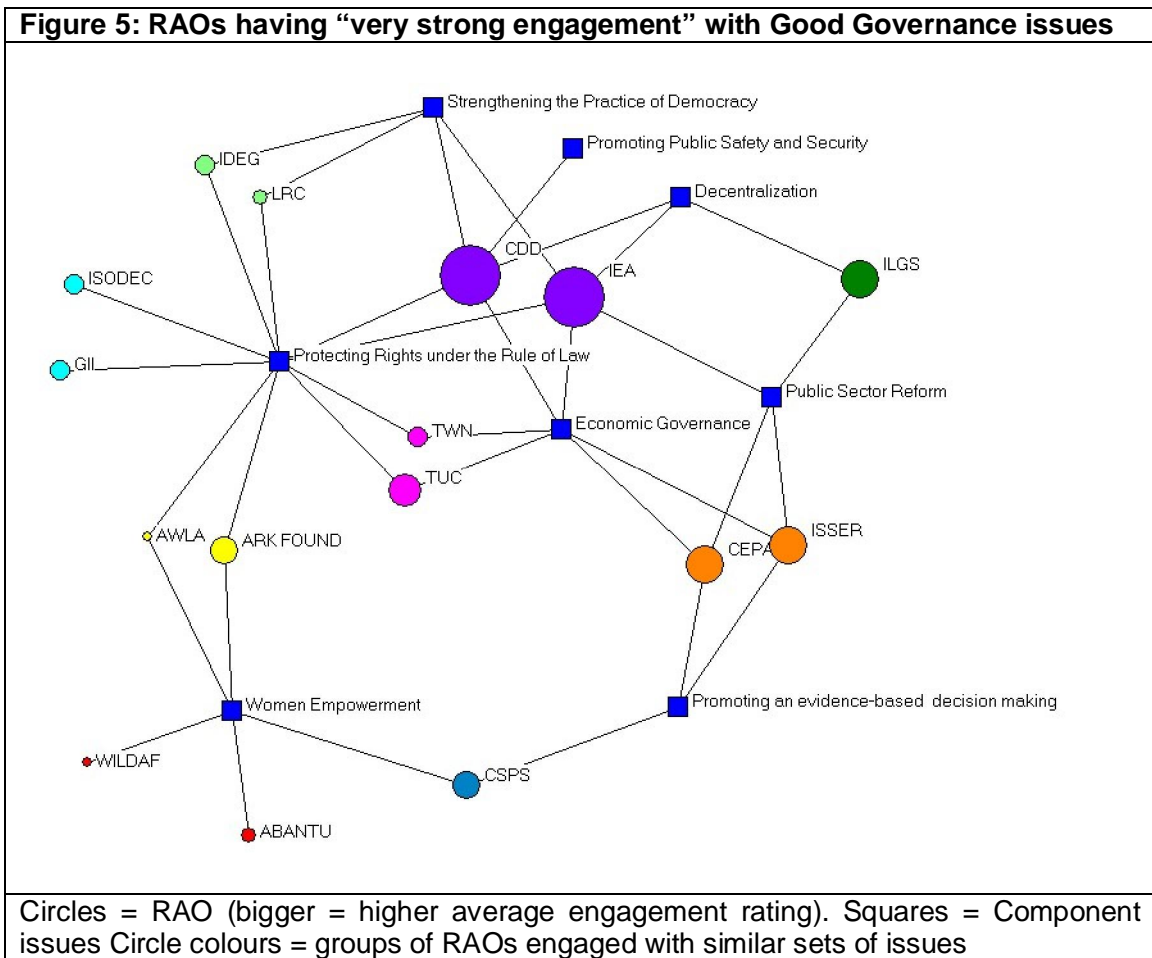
Figure 5: RAOs having "very strong engagement" with Good Governance issues

Strengthening the Practice of Democracy

Promoting Public Safety and Security

IDEG

LRC

Decentralization

CDD

IEA

ILGS

ISODEC

GII

Protecting Rights under the Rule of Law

Public Sector Reform

TWN

Economic Governance

TUC

AWLA

ARK FOUND

CEPA

ISSER

Women Empowerment

Promoting an evidence-based decision making

WILDAF

CSPS

ABANTU

Circles = RAO (bigger = higher average engagement rating). Squares = Component issues Circle colours = groups of RAOs engaged with similar sets of issues